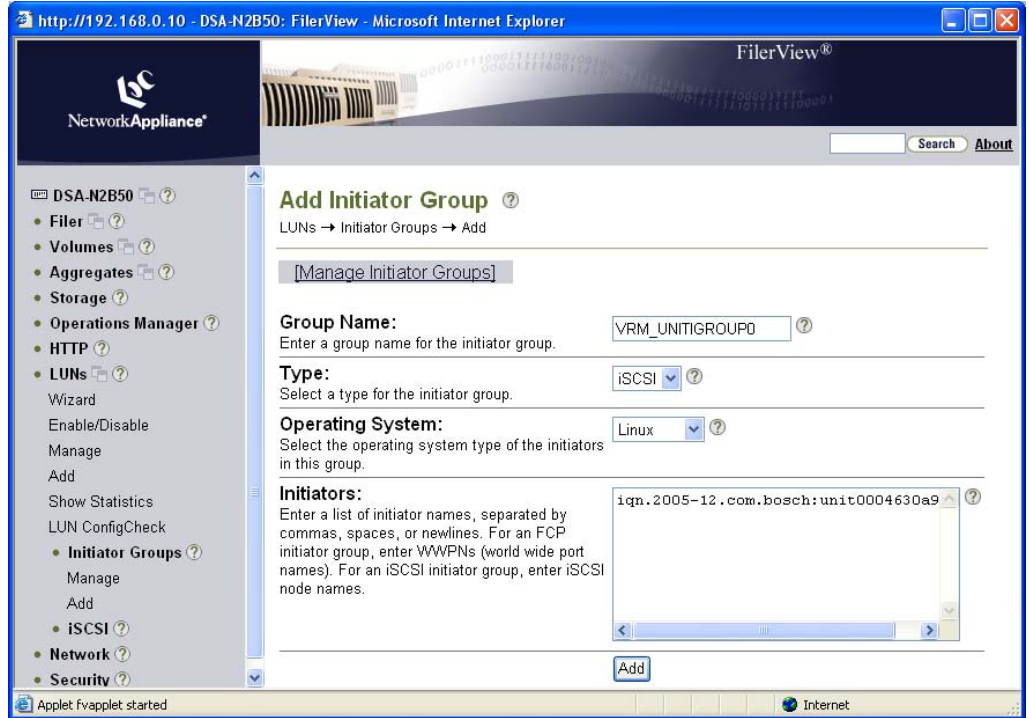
http://192.168.0.10 - DSA-N2B50: FilerView - Microsoft Internet Explorer

NetworkAppliance®

FilerView®

Search About

DSA-N2B50 ?
• Filer ?
• Volumes ?
• Aggregates ?
• Storage ?
• Operations Manager ?
• HTTP ?
• LUNs ?
Wizard
Enable/Disable
Manage
Add
Show Statistics
LUN ConfigCheck
• Initiator Groups ?
Manage
Add
• iSCSI ?
• Network ?
• Security ?

Add Initiator Group ?
LUNs → Initiator Groups → Add

[Manage Initiator Groups]

Group Name:
Enter a group name for the initiator group.
VRM_UNITIGROUP0 ?

Type:
Select a type for the initiator group.
iSCSI ?

Operating System:
Select the operating system type of the initiators in this group.
Linux ?

Initiators:
Enter a list of initiator names, separated by commas, spaces, or newlines. For an FCP initiator group, enter WWPNs (world wide port names). For an iSCSI initiator group, enter iSCSI node names.
iqn.2005-12.com.bosch:unit0004630a9 ?

Add

Applet fvapplet started
Internet